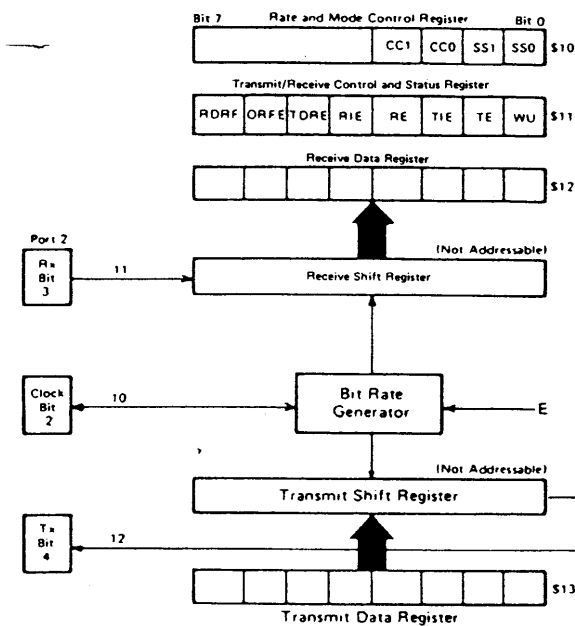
Bit 7 Rate and Mode Control Register Bit 0

CC1 CC0 SS1 SS0 $10

Transmit/Receive Control and Status Register

RDRF ORFE TDRE RIE RE TIE TE WU $11

Receive Data Register

$12

(Not Addressable)

Port 2

Rx Bit 3

11

Receive Shift Register

Clock Bit 2

10

Bit Rate Generator

E

(Not Addressable)

Transmit Shift Register

Tx Bit 4

12

$13

Transmit Data Register